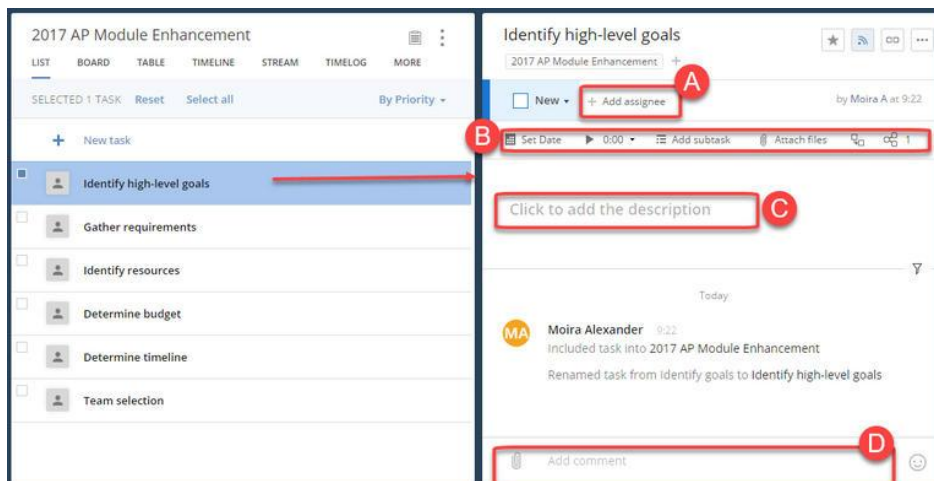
2017 AP Module Enhancement

LIST BOARD TABLE TIMELINE STREAM TIMELOG MORE

SELECTED 1 TASK Reset Select all By Priority

New task

Identify high-level goals

Gather requirements

Identify resources

Determine budget

Determine timeline

Team selection

Identify high-level goals

2017 AP Module Enhancement +

A

New + Add assignee by Moira A at 9:22

B

Set Date 0:00 Add subtask Attach files 1

Click to add the description

C

Today

MA Moira Alexander 9:22

Included task into 2017 AP Module Enhancement

Renamed task from Identify goals to Identify high-level goals

D

Add comment